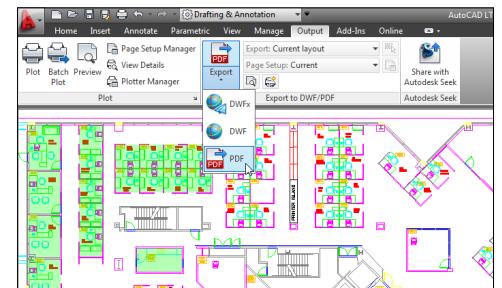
Drafting & Annotation

AutoCAD LT

Home Insert Annotate Parametric View Manage Output Add-Ins Online

Plot Batch Plot Preview

Page Setup Manager

View Details

Plotter Manager

Plot

Export

Export: Current layout

Page Setup: Current

Export to DWF/PDF

Share with Autodesk Seek

Autodesk Seek

DWFx

DWF

PDF